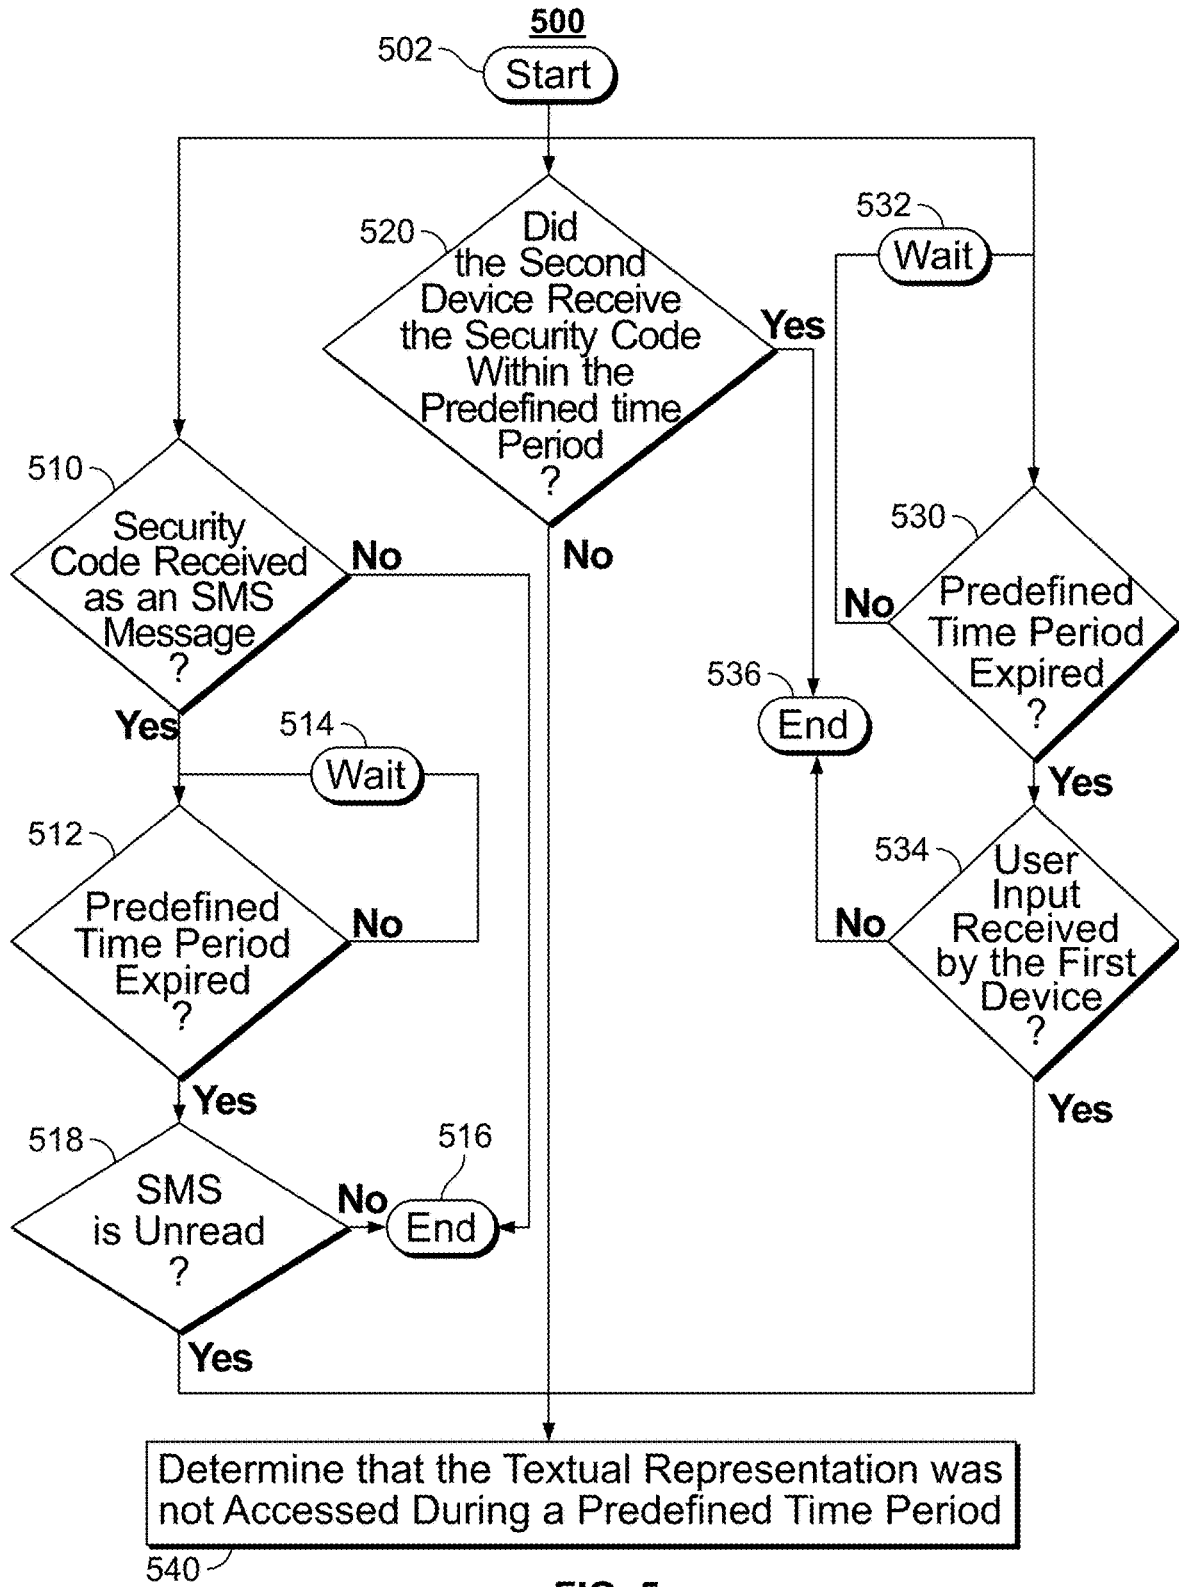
500

502

Start

520

Did the Second Device Receive the Security Code Within the Predefined time Period ?

Yes

No

532

Wait

510

Security Code Received as an SMS Message ?

No

Yes

514

Wait

512

Predefined Time Period Expired ?

No

Yes

518

SMS is Unread ?

No

516

End

Yes

530

No

Predefined Time Period Expired ?

Yes

536

End

534

User Input Received by the First Device ?

No

Yes

Determine that the Textual Representation was not Accessed During a Predefined Time Period

540

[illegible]